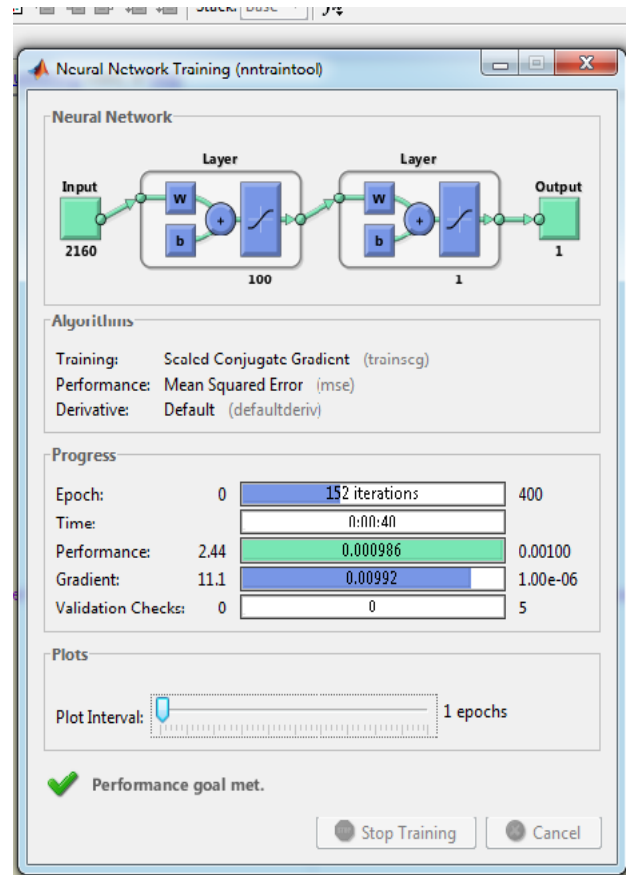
Stack: Base

Neural Network Training (nntraintool)

Neural Network

Input
2160

Layer
W
b
+
100

Layer
W
b
+
1

Output
1

Algorithms

Training: Scaled Conjugate Gradient (trainscg)
Performance: Mean Squared Error (mse)
Derivative: Default (defaultderiv)

Progress

| | | | |
|---|---|---|---|
| Epoch: | 0 | 152 iterations | 400 |
| Time: | | 0:00:40 | |
| Performance: | 2.44 | 0.000986 | 0.00100 |
| Gradient: | 11.1 | 0.00992 | 1.00e-06 |
| Validation Checks: | 0 | 0 | 5 |

Plots

Plot Interval: 1 epochs

Performance goal met.

Stop Training
Cancel